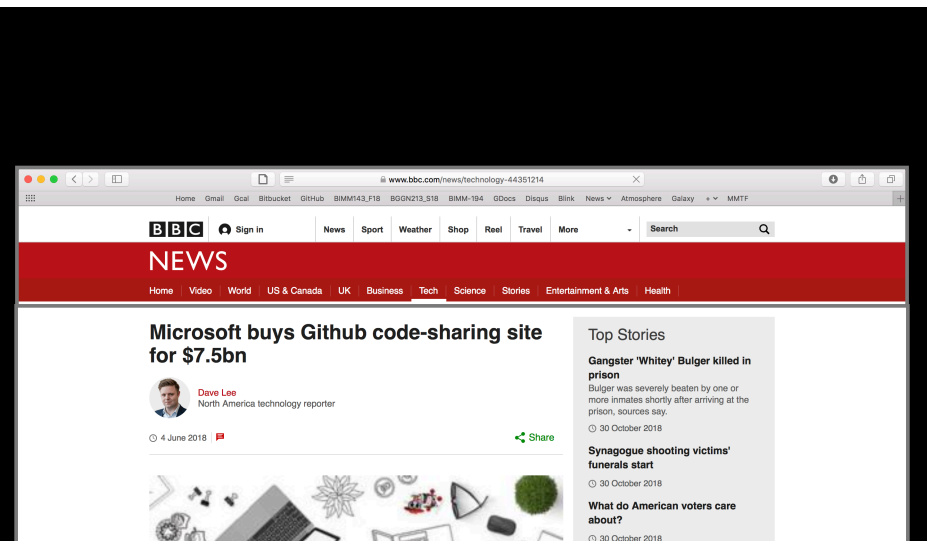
www.bbc.com/news/technology-44351214

Home Gmail Gcal Bitbucket GitHub BIMM143_F18 BGGN213_S18 BIMM-194 GDocs Disqus Blink News Atmosphere Galaxy MMTF

BBC Sign in News Sport Weather Shop Reel Travel More Search

NEWS

Home Video World US & Canada UK Business Tech Science Stories Entertainment & Arts Health

Microsoft buys Github code-sharing site for $7.5bn

Dave Lee
North America technology reporter

4 June 2018

Share

Top Stories

Gangster 'Whitey' Bulger killed in prison
Bulger was severely beaten by one or more inmates shortly after arriving at the prison, sources say.
30 October 2018

Synagogue shooting victims' funerals start
30 October 2018

What do American voters care about?
30 October 2018